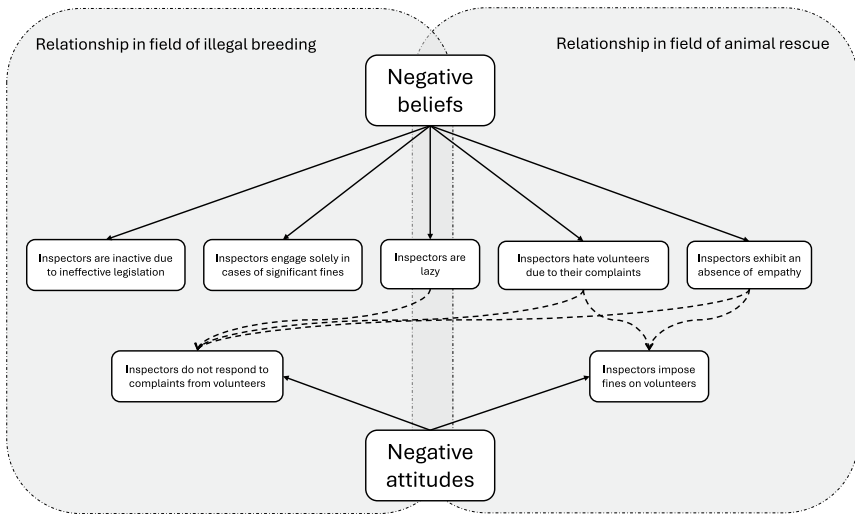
Relationship in field of illegal breeding

Relationship in field of animal rescue

Negative beliefs

Inspectors are inactive due to ineffective legislation

Inspectors engage solely in cases of significant fines

Inspectors are lazy

Inspectors hate volunteers due to their complaints

Inspectors exhibit an absence of empathy

Inspectors do not respond to complaints from volunteers

Inspectors impose fines on volunteers

Negative attitudes